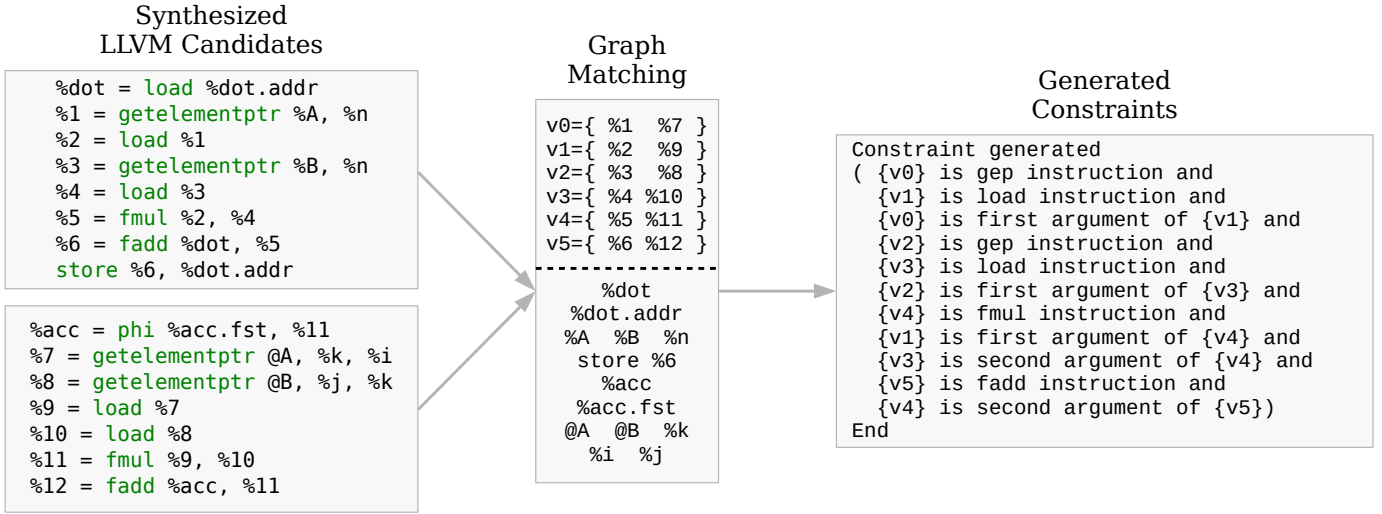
Synthesized
LLVM Candidates

%dot = load %dot.addr
%1 = getelementptr %A, %n
%2 = load %1
%3 = getelementptr %B, %n
%4 = load %3
%5 = fmul %2, %4
%6 = fadd %dot, %5
store %6, %dot.addr

%acc = phi %acc.fst, %11
%7 = getelementptr @A, %k, %i
%8 = getelementptr @B, %j, %k
%9 = load %7
%10 = load %8
%11 = fmul %9, %10
%12 = fadd %acc, %11

Graph
Matching

v0={ %1 %7 }
v1={ %2 %9 }
v2={ %3 %8 }
v3={ %4 %10 }
v4={ %5 %11 }
v5={ %6 %12 }

%dot
%dot.addr
%A %B %n
store %6
%acc
%acc.fst
@A @B %k
%i %j

Generated
Constraints

Constraint generated
( {v0} is gep instruction and
{v1} is load instruction and
{v0} is first argument of {v1} and
{v2} is gep instruction and
{v3} is load instruction and
{v2} is first argument of {v3} and
{v4} is fmul instruction and
{v1} is first argument of {v4} and
{v3} is second argument of {v4} and
{v5} is fadd instruction and
{v4} is second argument of {v5})
End